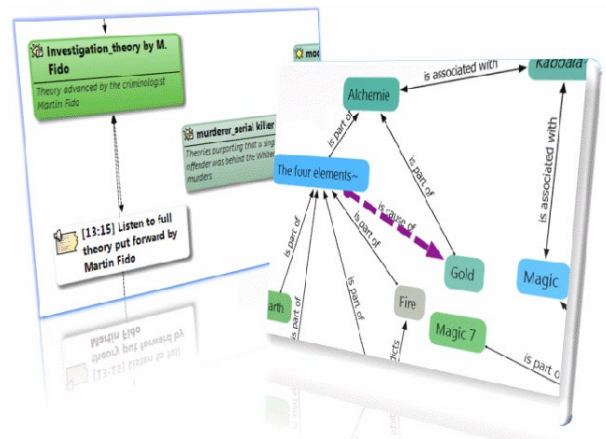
Investigation_theory by M. Fido

Theory advanced by the criminologist Martin Fido

moc

murderer_serial killer

Theories purporting that a sing offender was behind the Whitec murders

[13:15] Listen to full theory put forward by Martin Fido

Alchemie

is associated with

Kabbala

is part of

is part of

is associated with

The four elements~

is cause of

is part of

Gold

Magic

is part of

is part of

is part of

arth

Fire

Magic 7

is part of

oducts